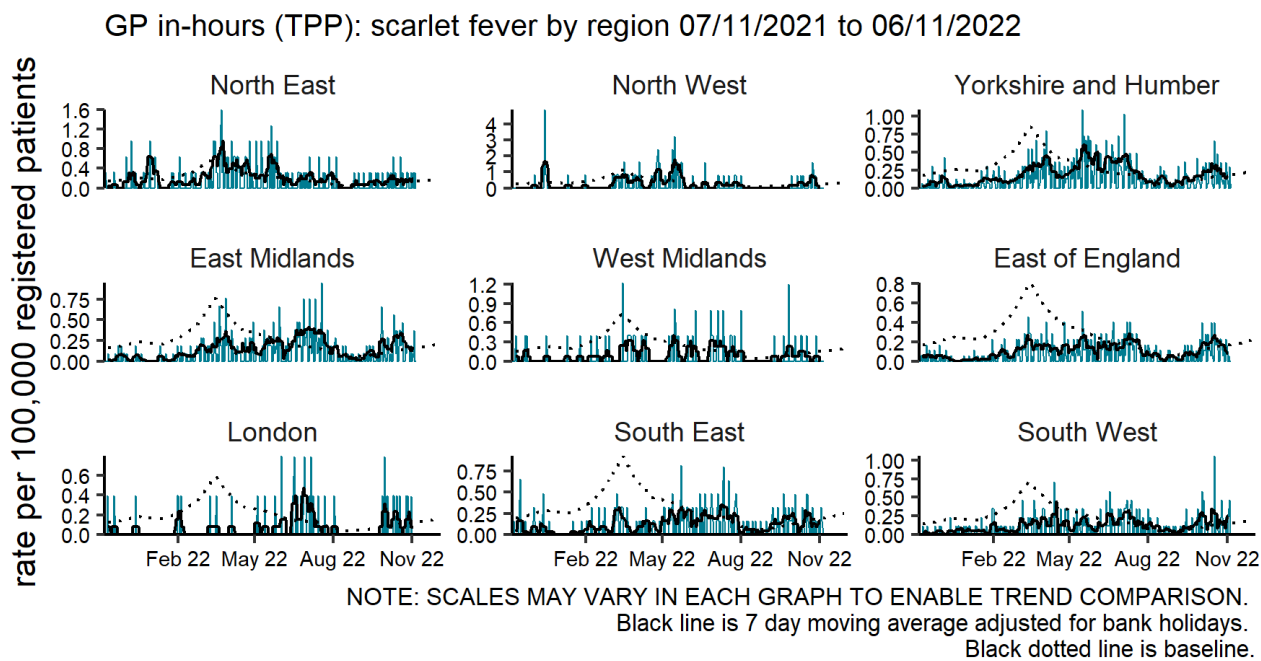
GP in-hours (TPP): scarlet fever by region 07/11/2021 to 06/11/2022

rate per 100,000 registered patients

North East
1.6
1.2
0.8
0.4
0.0

North West
4
3
2
1
0

Yorkshire and Humber
1.00
0.75
0.50
0.25
0.00

East Midlands
0.75
0.50
0.25
0.00

West Midlands
1.2
0.9
0.6
0.3
0.0

East of England
0.8
0.6
0.4
0.2
0.0

London
0.6
0.4
0.2
0.0

South East
0.75
0.50
0.25
0.00

South West
1.00
0.75
0.50
0.25
0.00

Feb 22 May 22 Aug 22 Nov 22
Feb 22 May 22 Aug 22 Nov 22
Feb 22 May 22 Aug 22 Nov 22

NOTE: SCALES MAY VARY IN EACH GRAPH TO ENABLE TREND COMPARISON.
Black line is 7 day moving average adjusted for bank holidays.
Black dotted line is baseline.